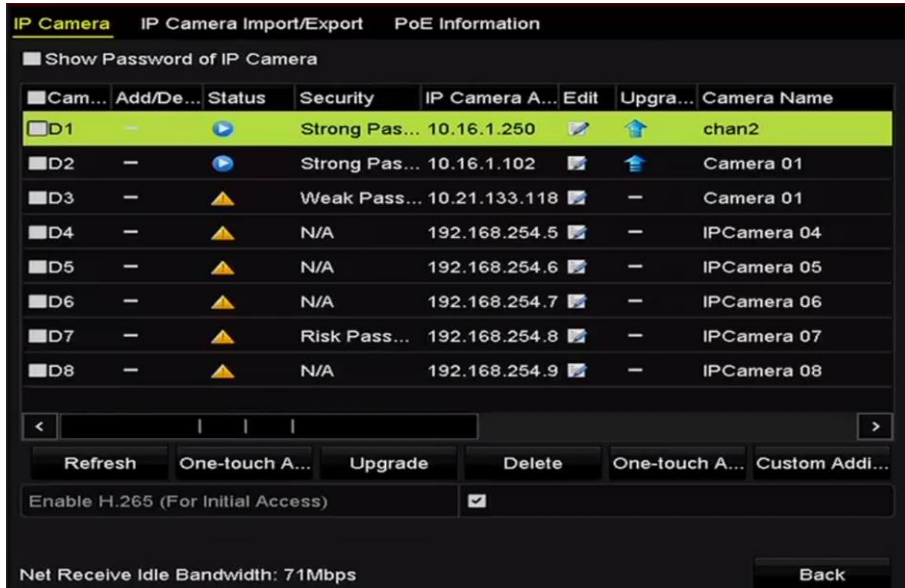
IP Camera   IP Camera Import/Export   PoE Information

Show Password of IP Camera

| Cam... | Add/De... | Status | Security | IP Camera A... | Edit | Upgra... | Camera Name |
|---|---|---|---|---|---|---|---|
| D1 | – | | Strong Pas... | 10.16.1.250 | | | chan2 |
| D2 | – | | Strong Pas... | 10.16.1.102 | | | Camera 01 |
| D3 | – | | Weak Pass... | 10.21.133.118 | | – | Camera 01 |
| D4 | – | | N/A | 192.168.254.5 | | – | IPCamera 04 |
| D5 | – | | N/A | 192.168.254.6 | | – | IPCamera 05 |
| D6 | – | | N/A | 192.168.254.7 | | – | IPCamera 06 |
| D7 | – | | Risk Pass... | 192.168.254.8 | | – | IPCamera 07 |
| D8 | – | | N/A | 192.168.254.9 | | – | IPCamera 08 |

Refresh   One-touch A...   Upgrade   Delete   One-touch A...   Custom Addi...

Enable H.265 (For Initial Access)

Net Receive Idle Bandwidth: 71Mbps

Back